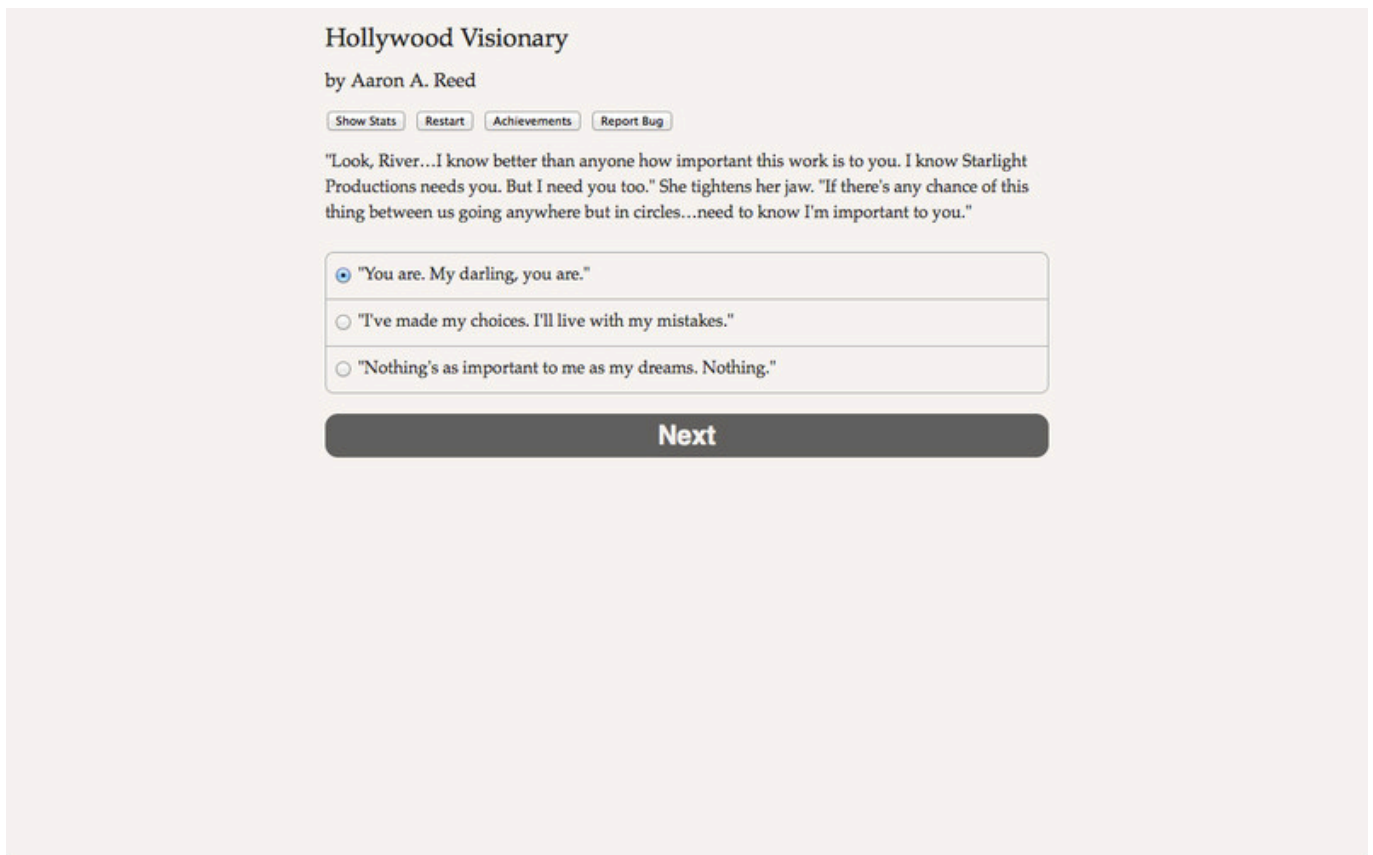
Hollywood Visionary

by Aaron A. Reed

Show Stats Restart Achievements Report Bug

"Look, River…I know better than anyone how important this work is to you. I know Starlight Productions needs you. But I need you too." She tightens her jaw. "If there's any chance of this thing between us going anywhere but in circles…need to know I'm important to you."

"You are. My darling, you are."

"I've made my choices. I'll live with my mistakes."

"Nothing's as important to me as my dreams. Nothing."

Next